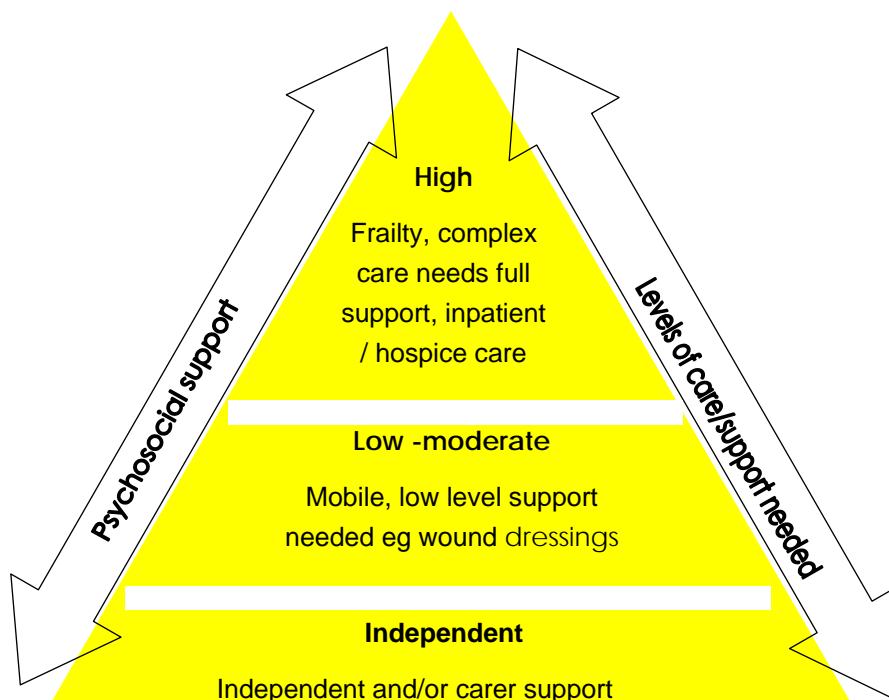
High

Frailty, complex care needs full support, inpatient / hospice care

Low -moderate

Mobile, low level support needed eg wound dressings

Independent

Independent and/or carer support

Psychosocial support

Levels of care/support needed